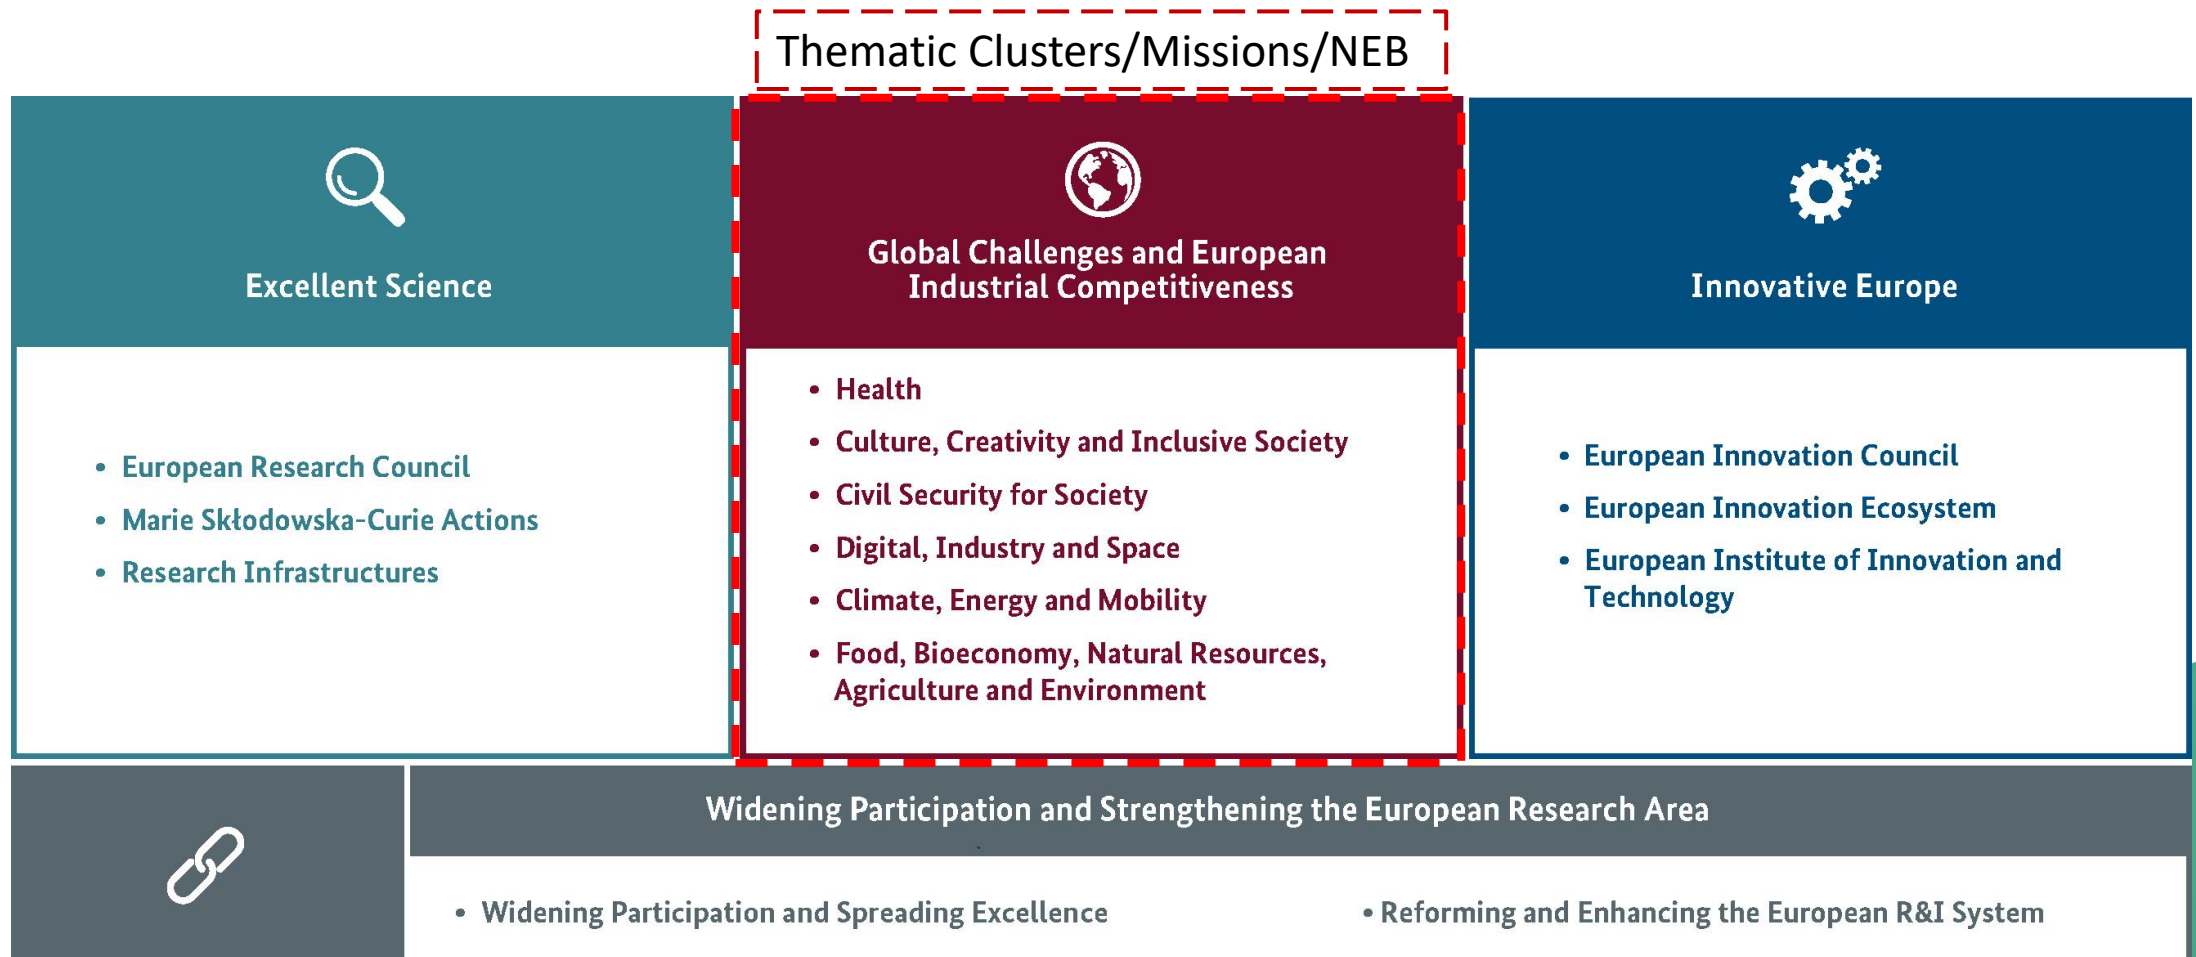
Thematic Clusters/Missions/NEB

Excellent Science

• European Research Council
• Marie Skłodowska-Curie Actions
• Research Infrastructures

Global Challenges and European Industrial Competitiveness

• Health
• Culture, Creativity and Inclusive Society
• Civil Security for Society
• Digital, Industry and Space
• Climate, Energy and Mobility
• Food, Bioeconomy, Natural Resources, Agriculture and Environment

Innovative Europe

• European Innovation Council
• European Innovation Ecosystem
• European Institute of Innovation and Technology

Widening Participation and Strengthening the European Research Area

• Widening Participation and Spreading Excellence
• Reforming and Enhancing the European R&I System